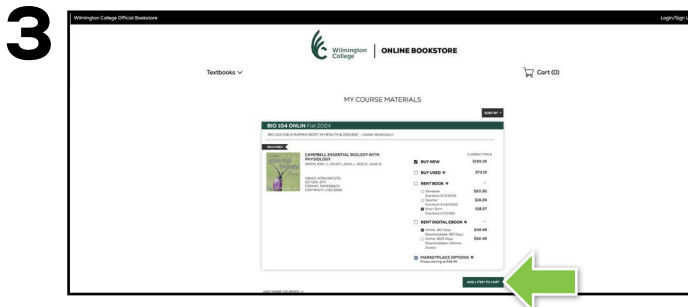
3

Wilmington College Official Bookstore

Login/Sign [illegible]

Wilmington College | ONLINE BOOKSTORE

Textbooks

Cart (0)

MY COURSE MATERIALS

SORT BY

BIO 104 ONLIN Fall 2024

BIO 104 ONLN HUMAN BODY IN HEALTH & DISEASE - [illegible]

REQUIRED

CAMPBELL ESSENTIAL BIOLOGY WITH PHYSIOLOGY

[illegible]

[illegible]
EDITION: 6TH
FORMAT: PAPERBACK
COPYRIGHT: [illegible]

CURRENT PRICE

BUY NEW $193.35

BUY USED $73.15

RENT BOOK

Semester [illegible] $83.90

Quarter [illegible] $38.29

Short Term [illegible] $38.07

RENT DIGITAL EBOOK

Online, 180 Days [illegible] $48.49

Online, 1825 Days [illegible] $58.49

MARKETPLACE OPTIONS
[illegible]

ADD 1 ITEM TO CART

ADD MORE COURSES